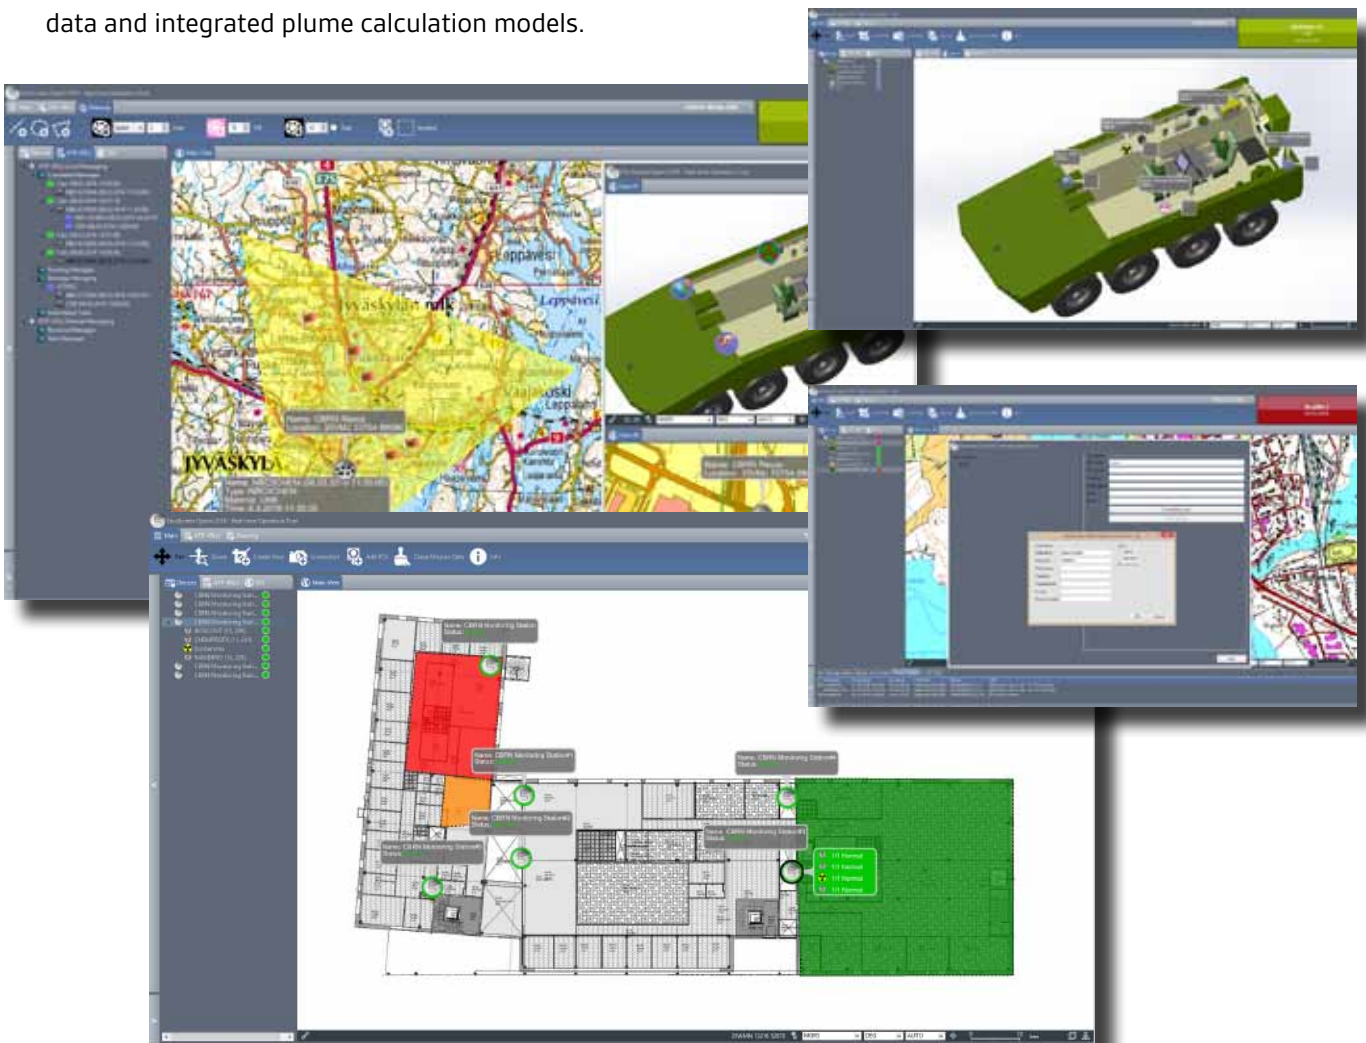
data and integrated plume calculation models.

Leppävesi

Jyväskylän mlk

JYVÄSKYLÄ

Name: CBRN Monitoring Station
Status:

Name: CBRN Monitoring Station
Status:

Name: CBRN Monitoring Station
Status:

Name: CBRN Monitoring Station
Status:

Name: CBRN Monitoring Station
Status:

Name: CBRN Monitoring Station
Status:

1/1 Normal
1/1 Normal
1/1 Normal
1/1 Normal